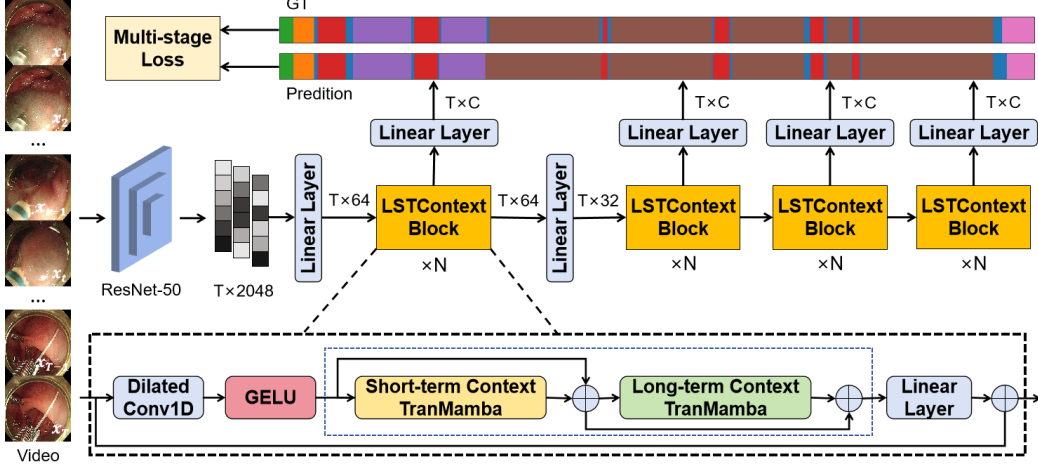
GT

Multi-stage Loss

Predition

$x_1$
$x_2$
...
$x_t$
$x_t$
...
$x_T$
$x_T$

Video

ResNet-50

T×2048

Linear Layer

T×64

LSTContext Block

×N

Linear Layer

T×C

T×64

Linear Layer

T×32

LSTContext Block

×N

Linear Layer

T×C

LSTContext Block

×N

Linear Layer

T×C

LSTContext Block

×N

Linear Layer

T×C

Dilated Conv1D

GELU

Short-term Context TranMamba

Long-term Context TranMamba

Linear Layer